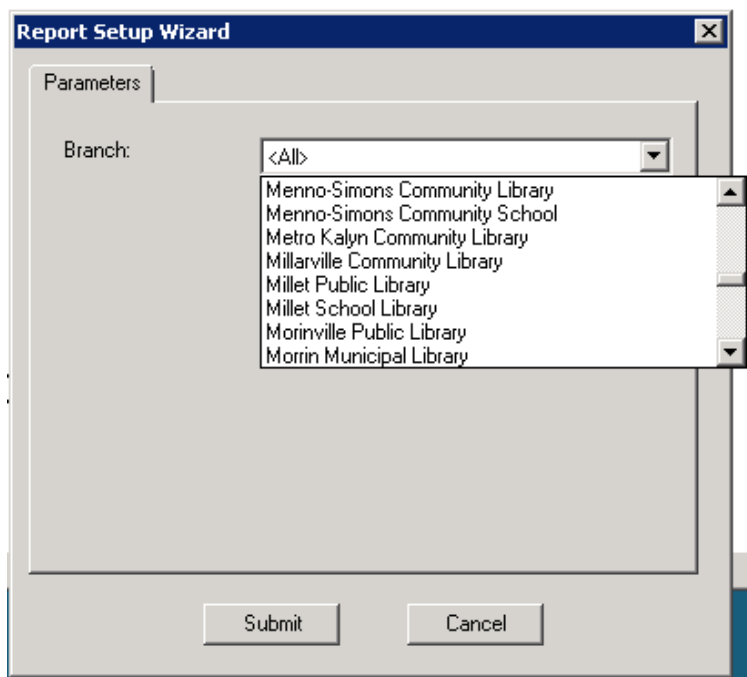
Report Setup Wizard

Parameters

Branch:

<All>

Menno-Simons Community Library
Menno-Simons Community School
Metro Kalyn Community Library
Millarville Community Library
Millet Public Library
Millet School Library
Morinville Public Library
Morrin Municipal Library

Submit

Cancel